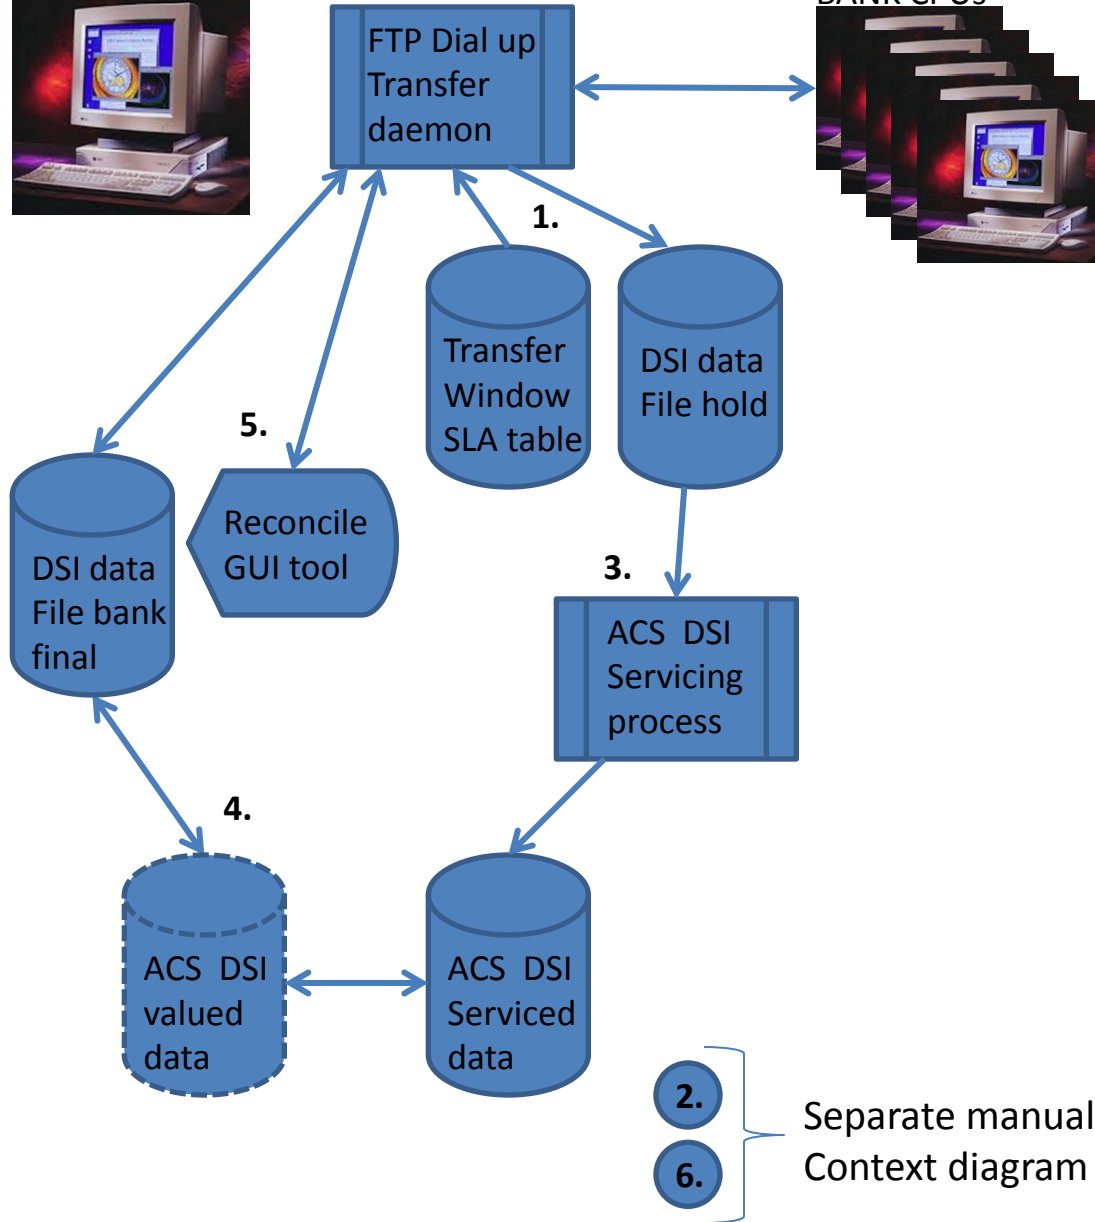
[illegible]

FTP Dial up Transfer daemon

1.

Transfer Window SLA table

DSI data File hold

5.

Reconcile GUI tool

DSI data File bank final

3.

ACS DSI Servicing process

4.

ACS DSI valued data

ACS DSI Serviced data

2.

6.

Separate manual Context diagram